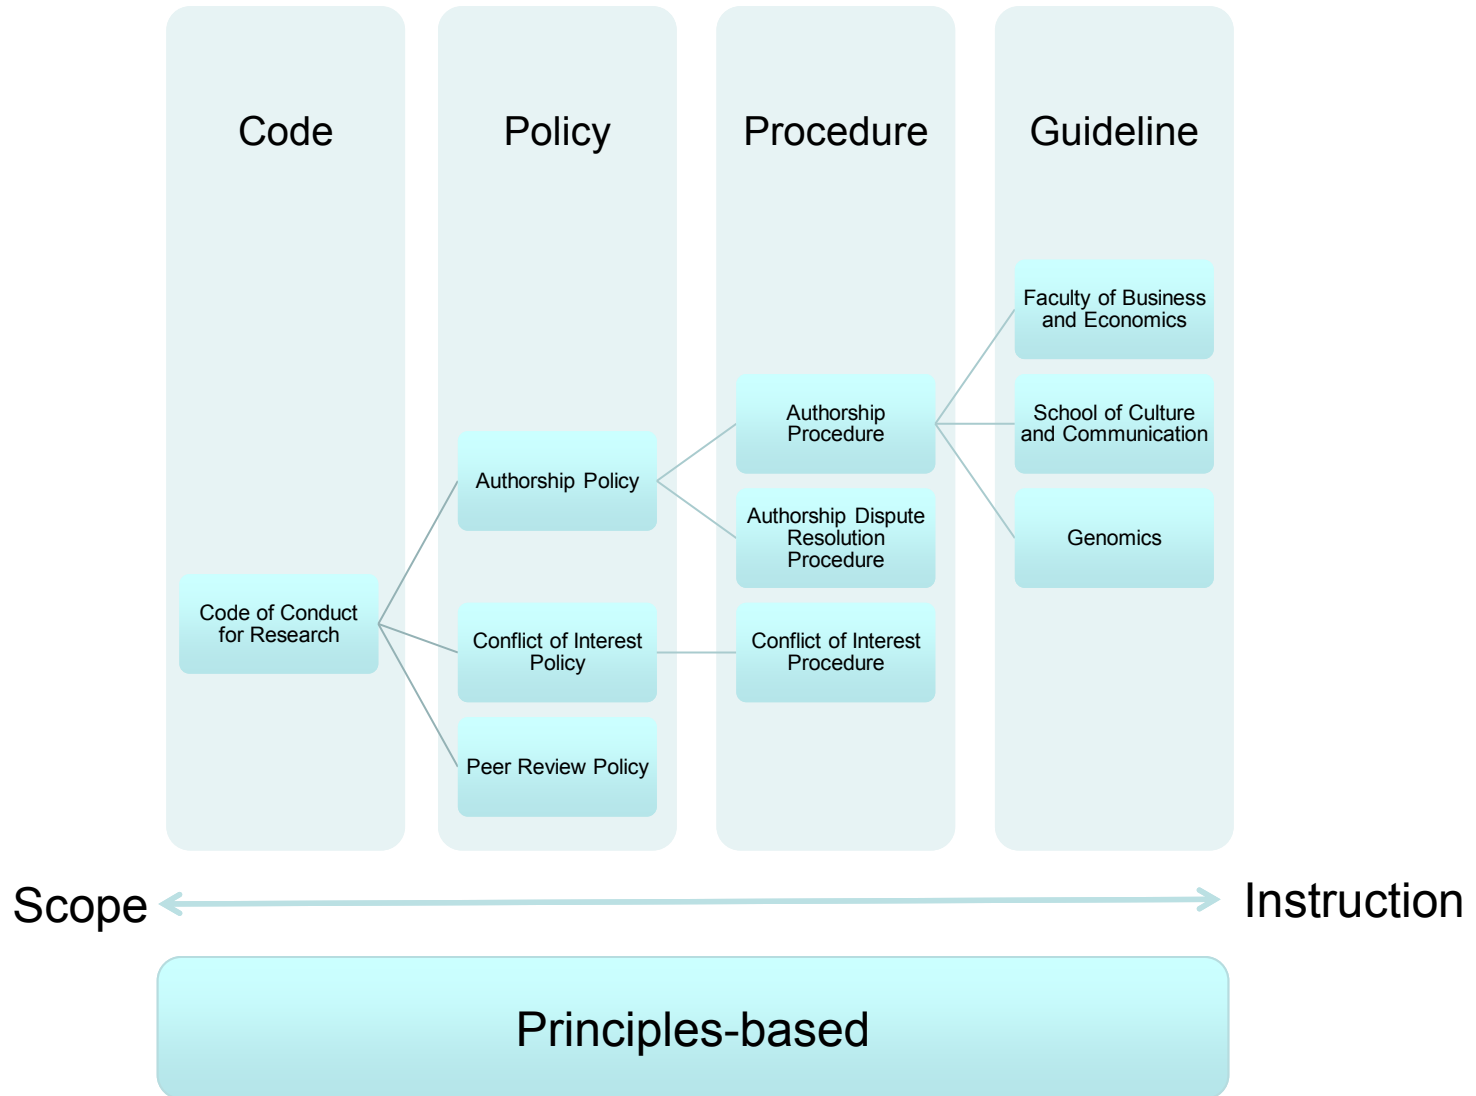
Code

Policy

Procedure

Guideline

Faculty of Business and Economics

Authorship Procedure

School of Culture and Communication

Authorship Policy

Authorship Dispute Resolution Procedure

Genomics

Code of Conduct for Research

Conflict of Interest Policy

Conflict of Interest Procedure

Peer Review Policy

Scope

Instruction

Principles-based